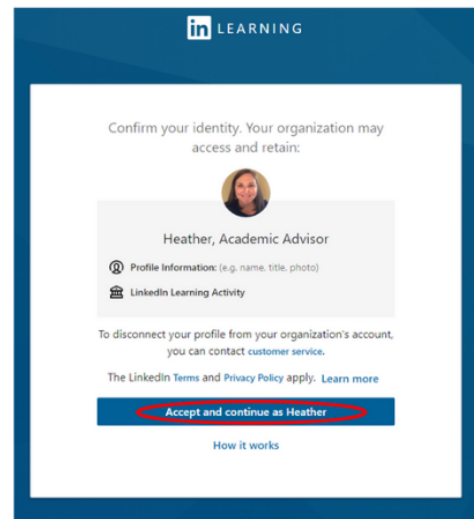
in LEARNING

Confirm your identity. Your organization may access and retain:

Heather, Academic Advisor

Profile Information: (e.g. name, title, photo)

LinkedIn Learning Activity

To disconnect your profile from your organization's account, you can contact customer service.

The LinkedIn Terms and Privacy Policy apply. Learn more

Accept and continue as Heather

How it works